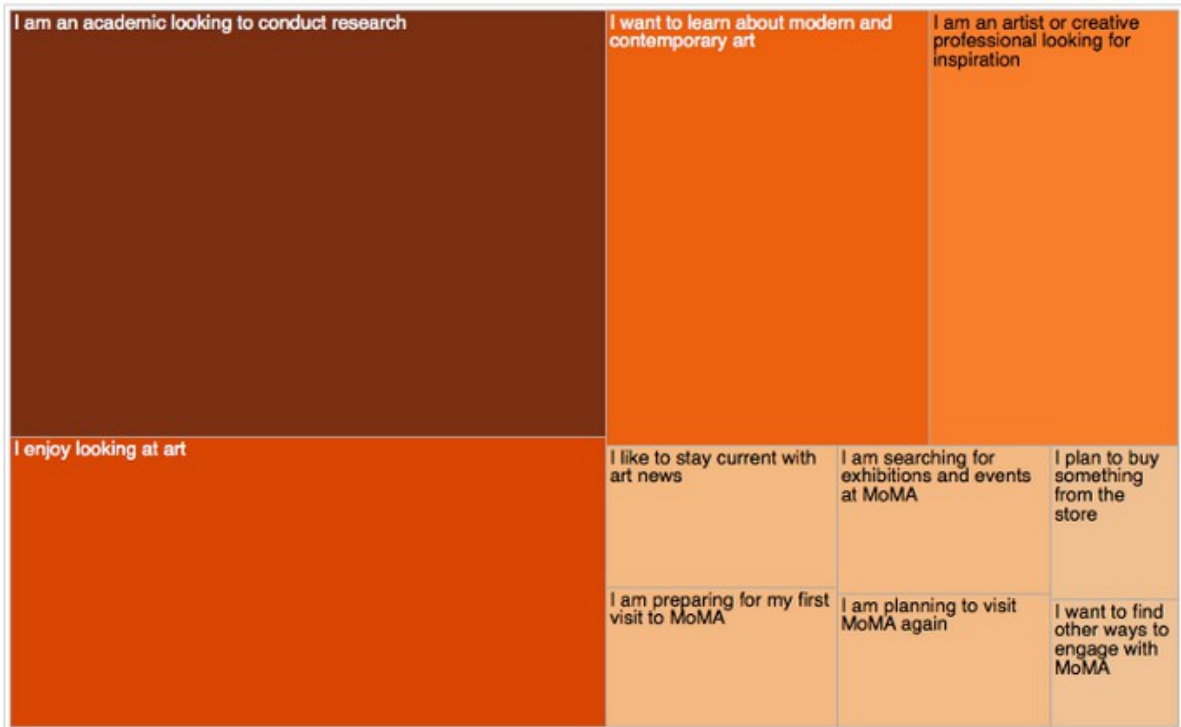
I am an academic looking to conduct research

I want to learn about modern and contemporary art

I am an artist or creative professional looking for inspiration

I enjoy looking at art

I like to stay current with art news

I am searching for exhibitions and events at MoMA

I plan to buy something from the store

I am preparing for my first visit to MoMA

I am planning to visit MoMA again

I want to find other ways to engage with MoMA